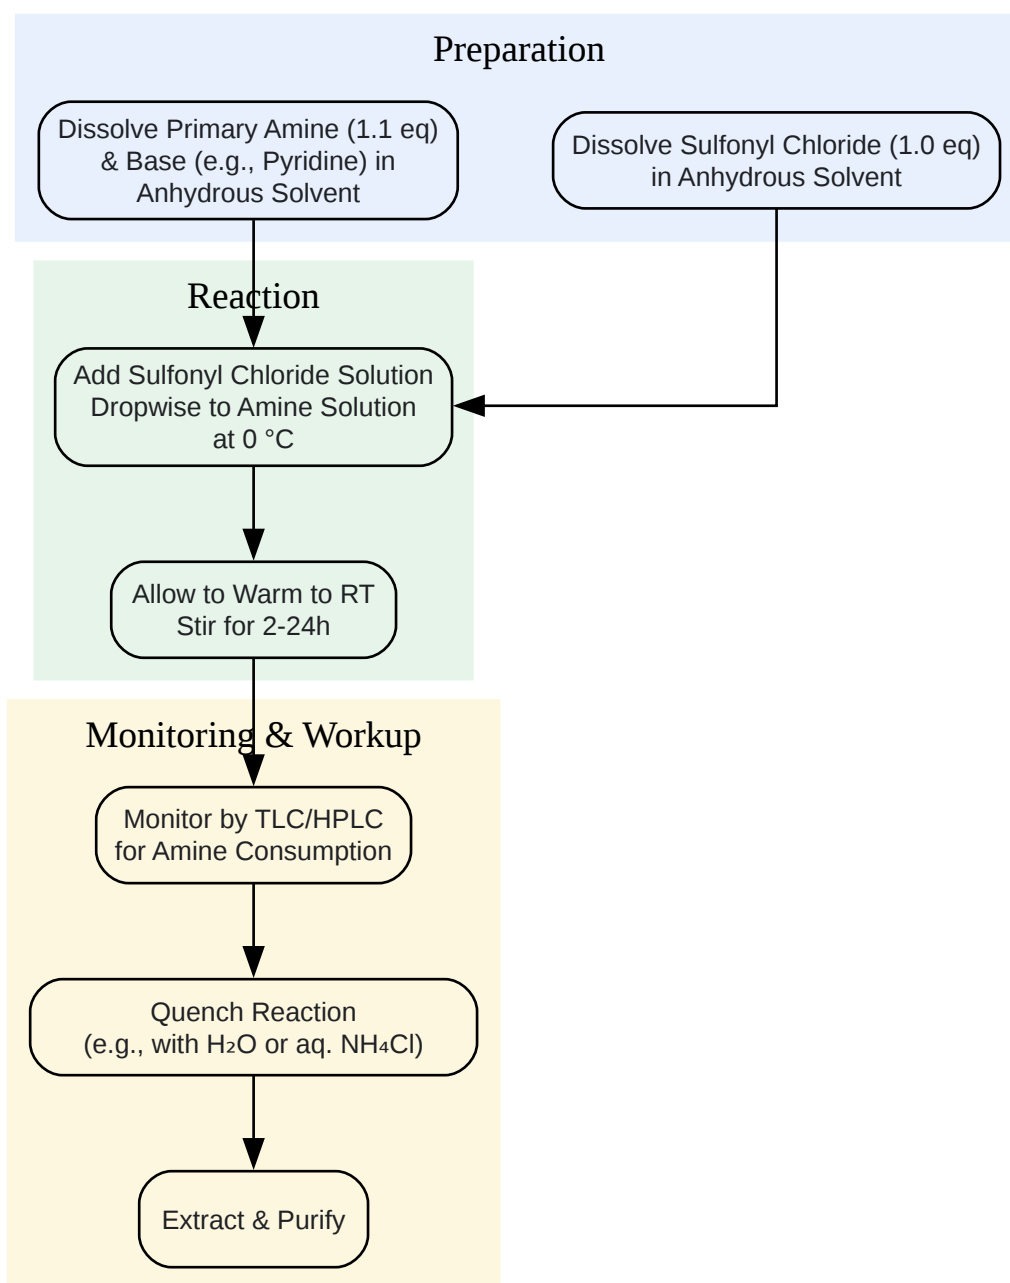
Preparation

Dissolve Primary Amine (1.1 eq) & Base (e.g., Pyridine) in Anhydrous Solvent

Dissolve Sulfonyl Chloride (1.0 eq) in Anhydrous Solvent

Reaction

Add Sulfonyl Chloride Solution Dropwise to Amine Solution at 0 °C

Allow to Warm to RT Stir for 2-24h

Monitoring & Workup

Monitor by TLC/HPLC for Amine Consumption

Quench Reaction (e.g., with $H_2O$ or aq. $NH_4Cl$)

Extract & Purify